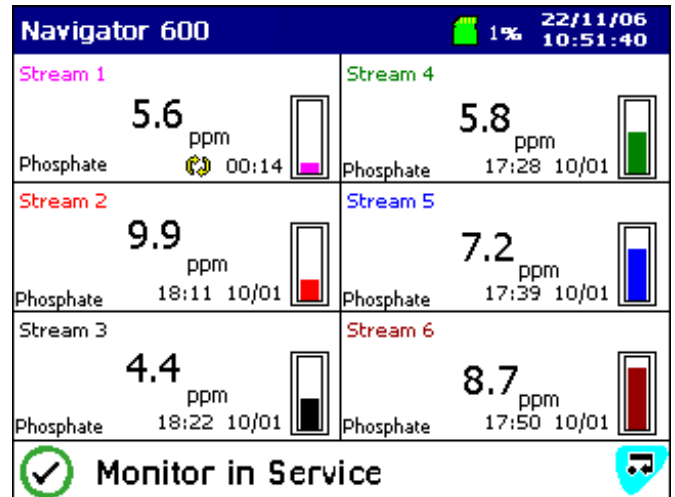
Navigator 600

1%

22/11/06
10:51:40

Stream 1
5.6 ppm
Phosphate
00:14

Stream 4
5.8 ppm
Phosphate
17:28 10/01

Stream 2
9.9 ppm
Phosphate
18:11 10/01

Stream 5
7.2 ppm
Phosphate
17:39 10/01

Stream 3
4.4 ppm
Phosphate
18:22 10/01

Stream 6
8.7 ppm
Phosphate
17:50 10/01

Monitor in Service